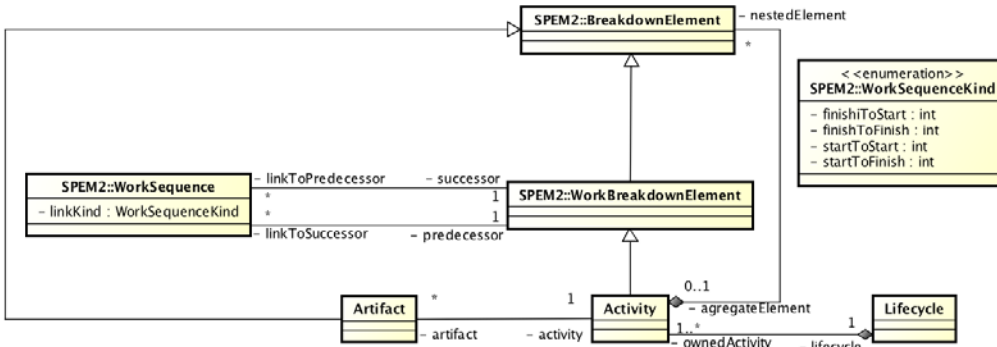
SPEM2::BreakdownElement

- nestedElement

*

<<enumeration>>
SPEM2::WorkSequenceKind

- finishiToStart : int
- finishToFinish : int
- startToStart : int
- startToFinish : int

SPEM2::WorkSequence

- linkKind : WorkSequenceKind

- linkToPredecessor

- successor

*

1

*

1

- linkToSuccessor

- predecessor

SPEM2::WorkBreakdownElement

0..1

*

1

Artifact

Activity

- agregateElement

Lifecycle

- artifact

- activity

1..*

1

- ownedActivity

- lifecycle